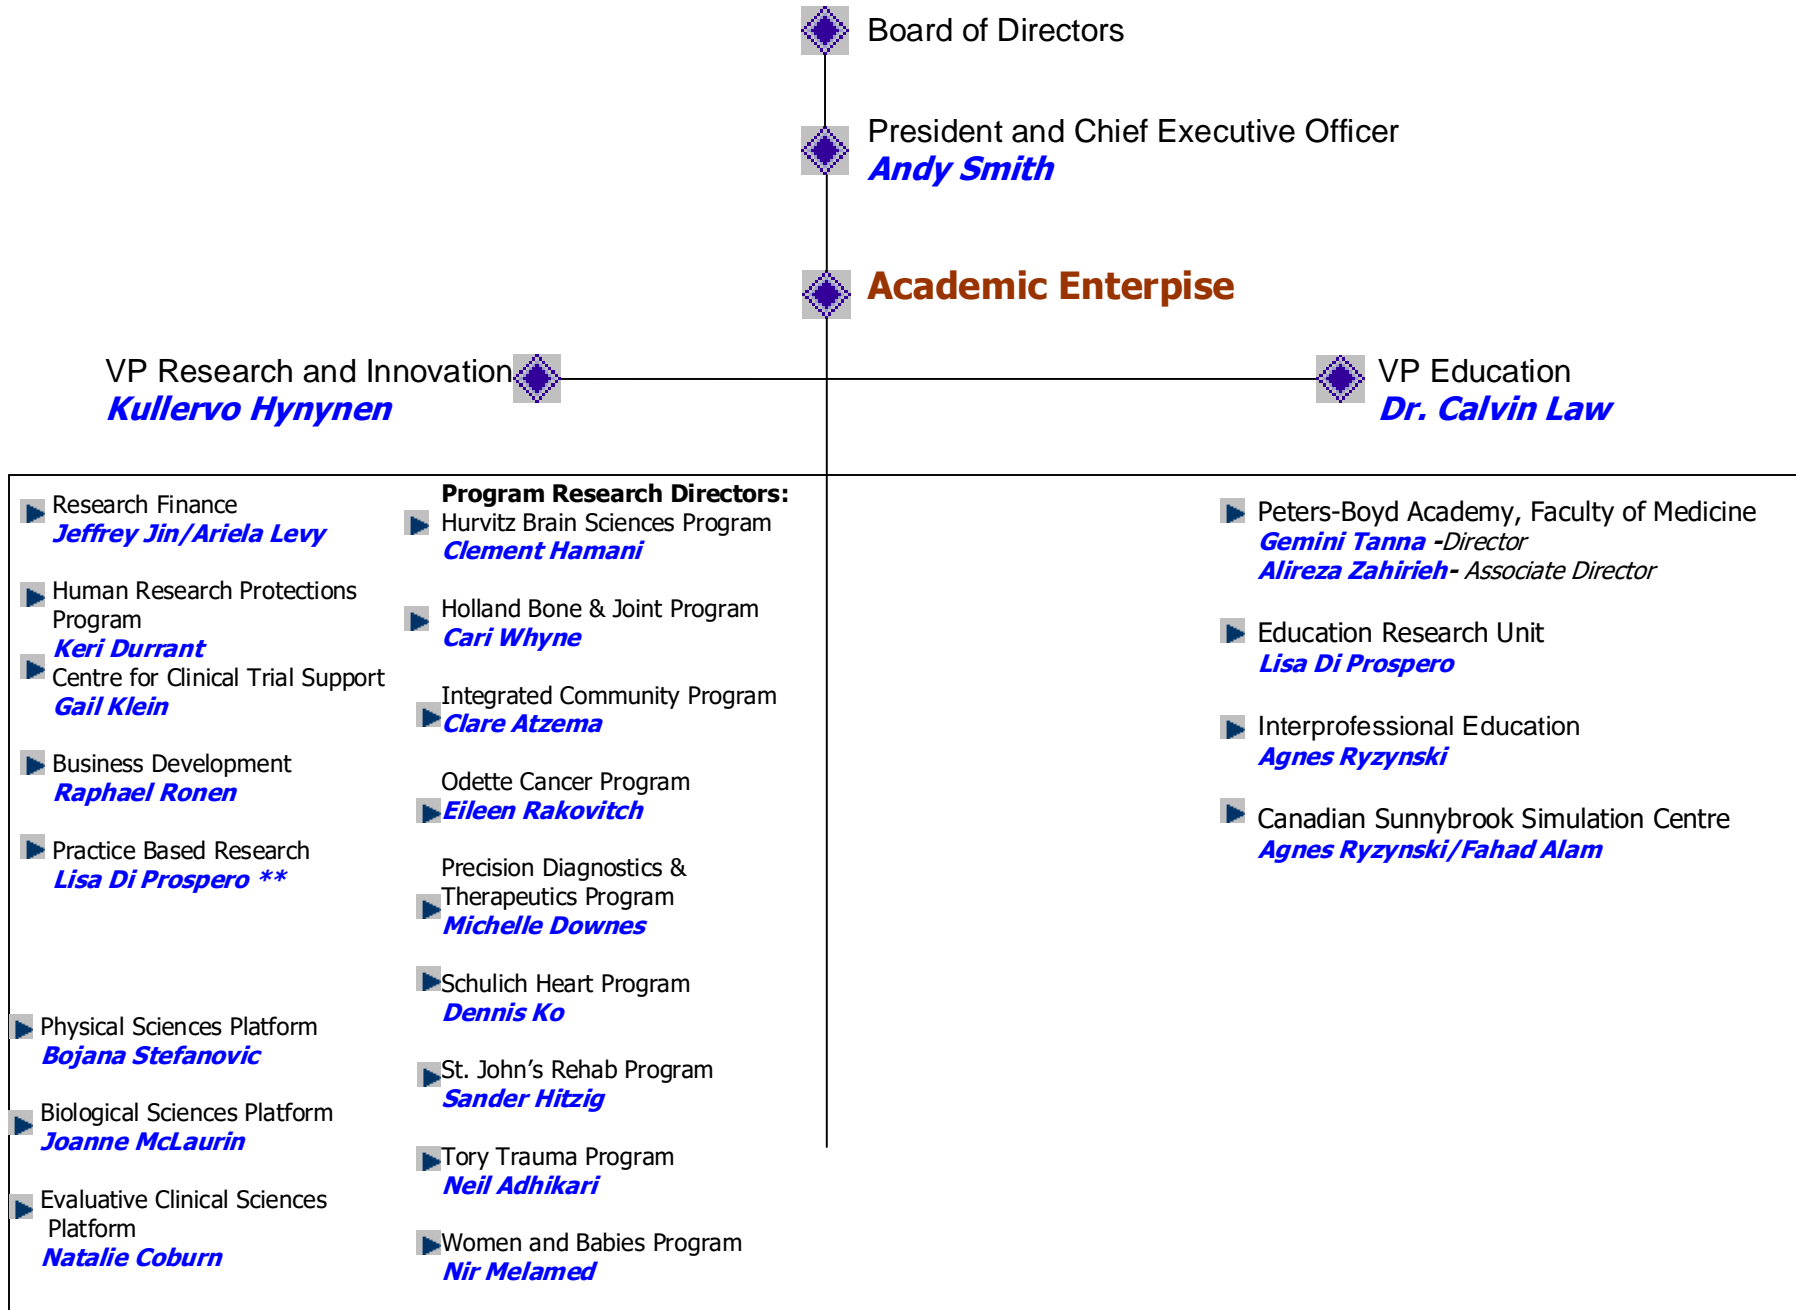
Board of Directors

President and Chief Executive Officer
Andy Smith

Academic Enterpise

VP Research and Innovation
Kullervo Hynynen

VP Education
Dr. Calvin Law

Research Finance
Jeffrey Jin/Ariela Levy

Human Research Protections Program
Keri Durrant

Centre for Clinical Trial Support
Gail Klein

Business Development
Raphael Ronen

Practice Based Research
Lisa Di Prospero **

Physical Sciences Platform
Bojana Stefanovic

Biological Sciences Platform
Joanne McLaurin

Evaluative Clinical Sciences Platform
Natalie Coburn

Program Research Directors:
Hurvitz Brain Sciences Program
Clement Hamani

Holland Bone & Joint Program
Cari Whyne

Integrated Community Program
Clare Atzema

Odette Cancer Program
Eileen Rakovitch

Precision Diagnostics & Therapeutics Program
Michelle Downes

Schulich Heart Program
Dennis Ko

St. John's Rehab Program
Sander Hitzig

Tory Trauma Program
Neil Adhikari

Women and Babies Program
Nir Melamed

Peters-Boyd Academy, Faculty of Medicine
Gemini Tanna -Director
Alireza Zahirieh- Associate Director

Education Research Unit
Lisa Di Prospero

Interprofessional Education
Agnes Ryzynski

Canadian Sunnybrook Simulation Centre
Agnes Ryzynski/Fahad Alam